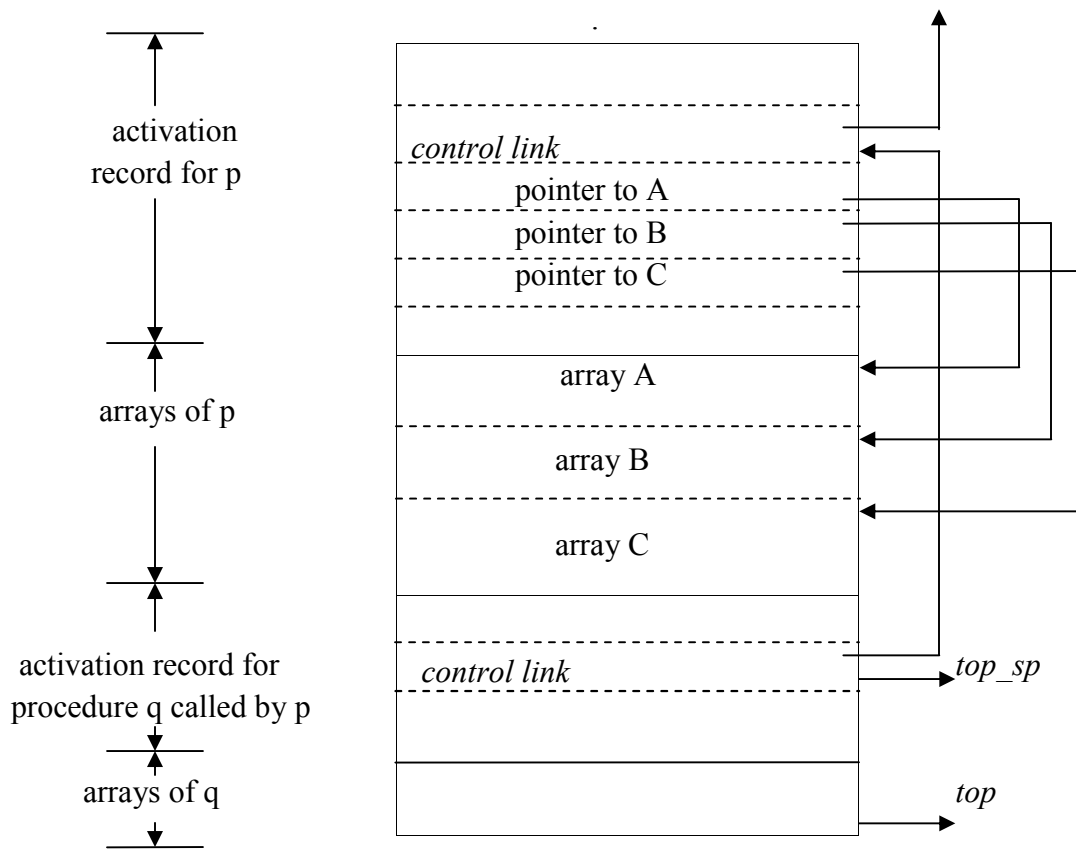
activation record for p

control link

pointer to A

pointer to B

pointer to C

array A

arrays of p

array B

array C

activation record for procedure q called by p

control link

top_sp

arrays of q

top